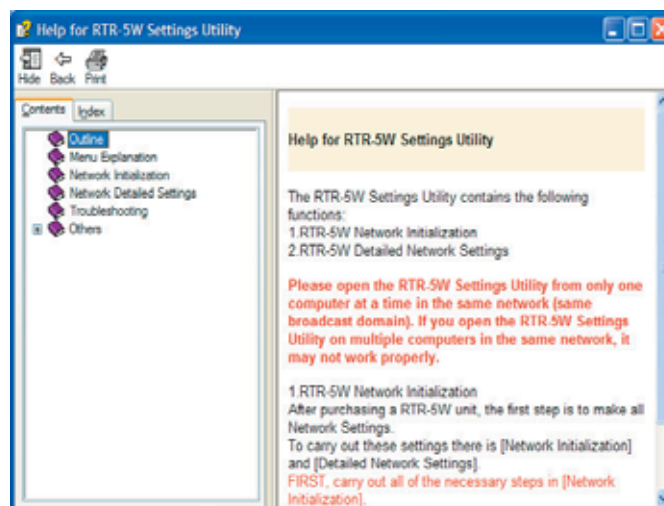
Help for RTR-5W Settings Utility

Hide Back Print

Contents Index

Outline
Menu Explanation
Network Initialization
Network Detailed Settings
Troubleshooting
Others

Help for RTR-5W Settings Utility

The RTR-5W Settings Utility contains the following functions:
1.RTR-5W Network Initialization
2.RTR-5W Detailed Network Settings

Please open the RTR-5W Settings Utility from only one computer at a time in the same network (same broadcast domain). If you open the RTR-5W Settings Utility on multiple computers in the same network, it may not work properly.

1.RTR-5W Network Initialization
After purchasing a RTR-5W unit, the first step is to make all Network Settings.
To carry out these settings there is [Network Initialization] and [Detailed Network Settings].
FIRST, carry out all of the necessary steps in [Network Initialization].